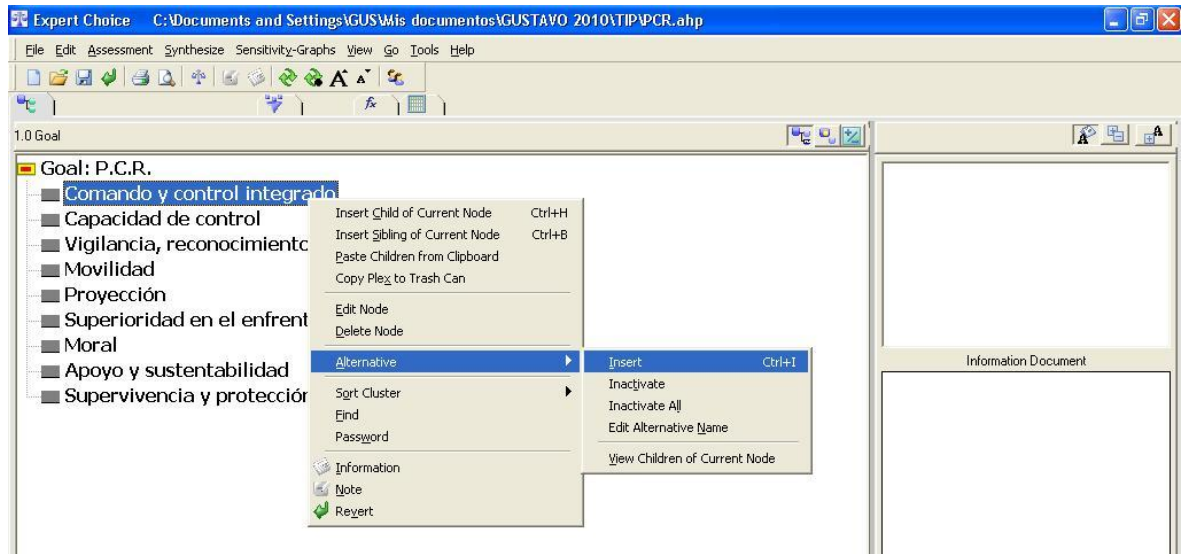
Expert Choice C:\Documents and Settings\GUS\Mis documentos\GUSTAVO 2010\TIP\PCR.ahp

File Edit Assessment Synthesize Sensitivity-Graphs View Go Tools Help

1.0 Goal

Goal: P.C.R.
Comando y control integrado
Capacidad de control
Vigilancia, reconocimiento
Movilidad
Proyección
Superioridad en el enfrent
Moral
Apoyo y sustentabilidad
Supervivencia y protecciór

Insert Child of Current Node Ctrl+H
Insert Sibling of Current Node Ctrl+B
Paste Children from Clipboard
Copy Plex to Trash Can
Edit Node
Delete Node
Alternative
Sort Cluster
Find
Password
Information
Note
Revert

Insert Ctrl+I
Inactivate
Inactivate All
Edit Alternative Name
View Children of Current Node

Information Document